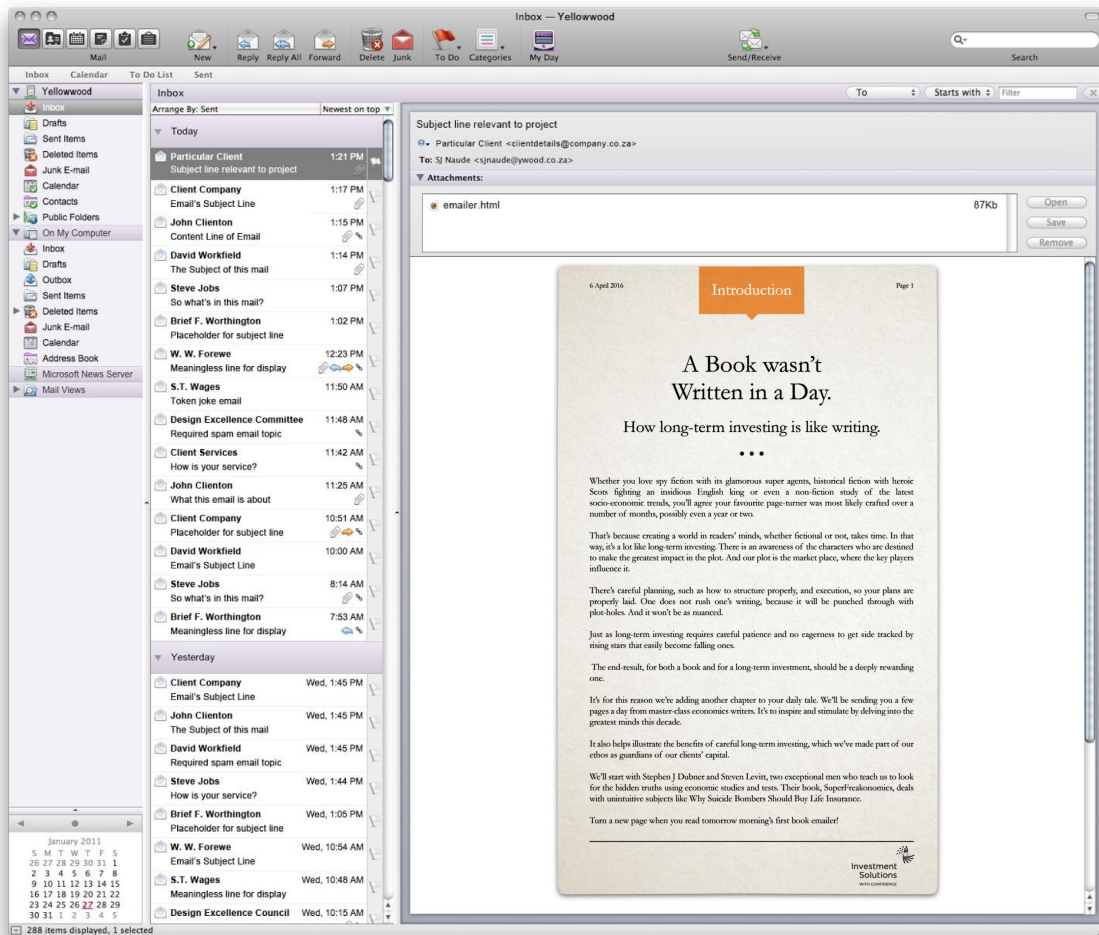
Inbox — Yellowwood

Mail | New | Reply | Reply All | Forward | Delete | Junk | To Do | Categories | My Day | Send/Receive | Search

Inbox | Calendar | To Do List | Sent

Yellowwood
Inbox
Drafts
Sent Items
Deleted Items
Junk E-mail
Calendar
Contacts
Public Folders
On My Computer
Inbox
Drafts
Outbox
Sent Items
Deleted Items
Junk E-mail
Calendar
Address Book
Microsoft News Server
Mail Views

January 2011
S M T W T F S
26 27 28 29 30 31 1
2 3 4 5 6 7 8
9 10 11 12 13 14 15
16 17 18 19 20 21 22
23 24 25 26 27 28 29
30 31 1 2 3 4 5

288 items displayed, 1 selected

Inbox
To | Starts with | Filter

Arrange By: Sent | Newest on top

Today
Particular Client 1:21 PM
Subject line relevant to project
Client Company 1:17 PM
Email's Subject Line
John Clienton 1:15 PM
Content Line of Email
David Workfield 1:14 PM
The Subject of this mail
Steve Jobs 1:07 PM
So what's in this mail?
Brief F. Worthington 1:02 PM
Placeholder for subject line
W. W. Forewe 12:23 PM
Meaningless line for display
S.T. Wages 11:50 AM
Token joke email
Design Excellence Committee 11:48 AM
Required spam email topic
Client Services 11:42 AM
How is your service?
John Clienton 11:25 AM
What this email is about
Client Company 10:51 AM
Placeholder for subject line
David Workfield 10:00 AM
Email's Subject Line
Steve Jobs 8:14 AM
So what's in this mail?
Brief F. Worthington 7:53 AM
Meaningless line for display

Yesterday
Client Company Wed, 1:45 PM
Email's Subject Line
John Clienton Wed, 1:45 PM
The Subject of this mail
David Workfield Wed, 1:45 PM
Required spam email topic
Steve Jobs Wed, 1:44 PM
How is your service?
Brief F. Worthington Wed, 1:05 PM
Placeholder for subject line
W. W. Forewe Wed, 10:54 AM
Email's Subject Line
S.T. Wages Wed, 10:48 AM
Meaningless line for display
Design Excellence Council Wed, 10:15 AM

Subject line relevant to project
Particular Client <clientdetails@company.co.za>
To: SJ Naude <sjnaude@ywood.co.za>
Attachments:
emailer.html 87Kb
Open
Save
Remove

6 April 2016
Introduction
Page 1

A Book wasn't Written in a Day.

How long-term investing is like writing.

• • •

Whether you love spy fiction with its glamorous super agents, historical fiction with heroic Scots fighting an insidious English king or even a non-fiction study of the latest socio-economic trends, you'll agree your favourite page-turner was most likely crafted over a number of months, possibly even a year or two.

That's because creating a world in readers' minds, whether fictional or not, takes time. In that way, it's a lot like long-term investing. There is an awareness of the characters who are destined to make the greatest impact in the plot. And our plot is the market place, where the key players influence it.

There's careful planning, such as how to structure properly, and execution, so your plans are properly laid. One does not rush one's writing, because it will be punched through with plot-holes. And it won't be as nuanced.

Just as long-term investing requires careful patience and no eagerness to get side tracked by rising stars that easily become falling ones.

The end-result, for both a book and for a long-term investment, should be a deeply rewarding one.

It's for this reason we're adding another chapter to your daily tale. We'll be sending you a few pages a day from master-class economics writers. It's to inspire and stimulate by delving into the greatest minds this decade.

It also helps illustrate the benefits of careful long-term investing, which we've made part of our ethos as guardians of our clients' capital.

We'll start with Stephen J Dubner and Steven Levitt, two exceptional men who teach us to look for the hidden truths using economic studies and tests. Their book, SuperFreakonomics, deals with unintuitive subjects like Why Suicide Bombers Should Buy Life Insurance.

Turn a new page when you read tomorrow morning's first book emailer!

Investment Solutions
WITH CONFIDENCE